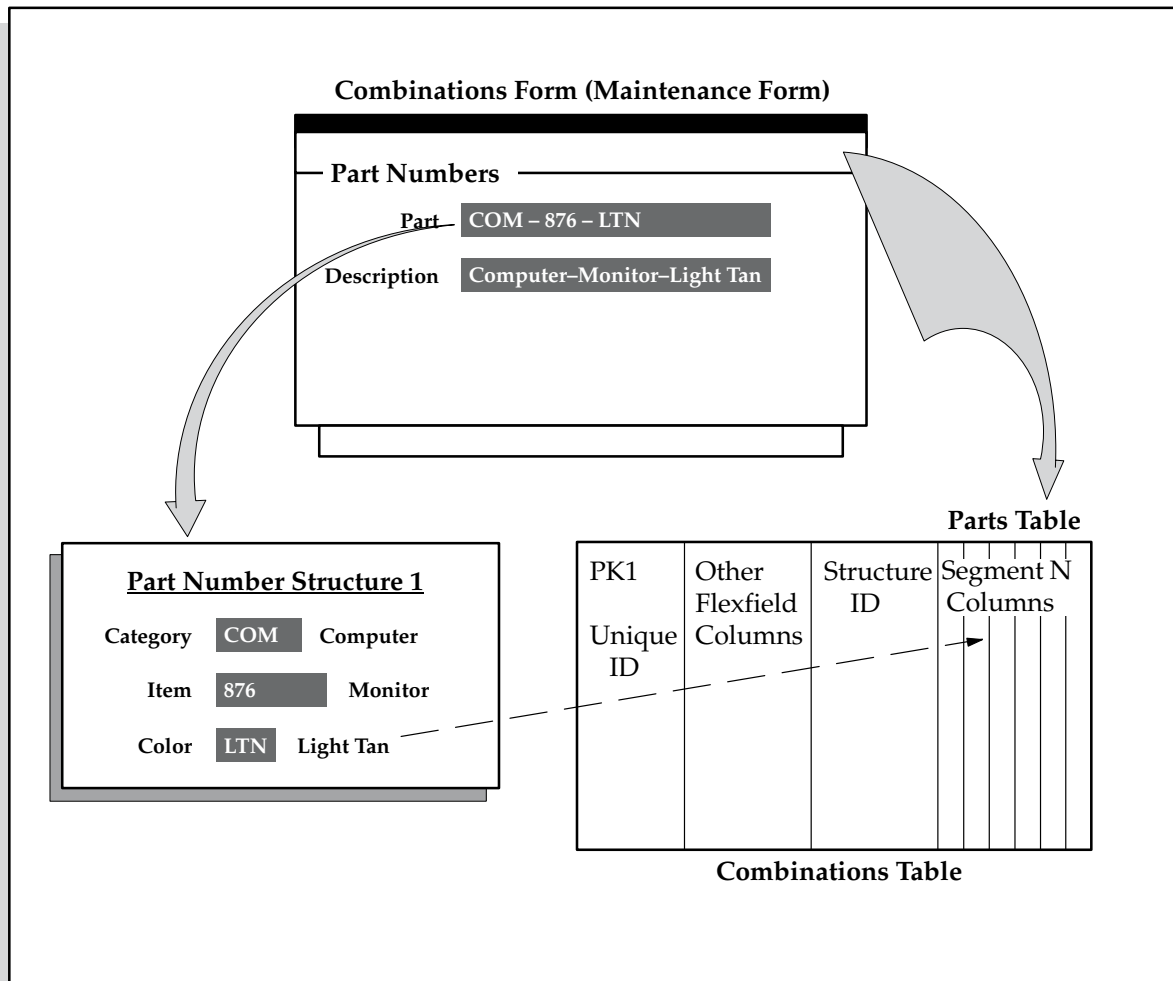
Combinations Form (Maintenance Form)

Part Numbers

Part COM – 876 – LTN

Description Computer–Monitor–Light Tan

Parts Table

Part Number Structure 1

Category COM Computer

Item 876 Monitor

Color LTN Light Tan

| PK1 Unique ID | Other Flexfield Columns | Structure ID | Segment N Columns |
|---|---|---|---|

Combinations Table